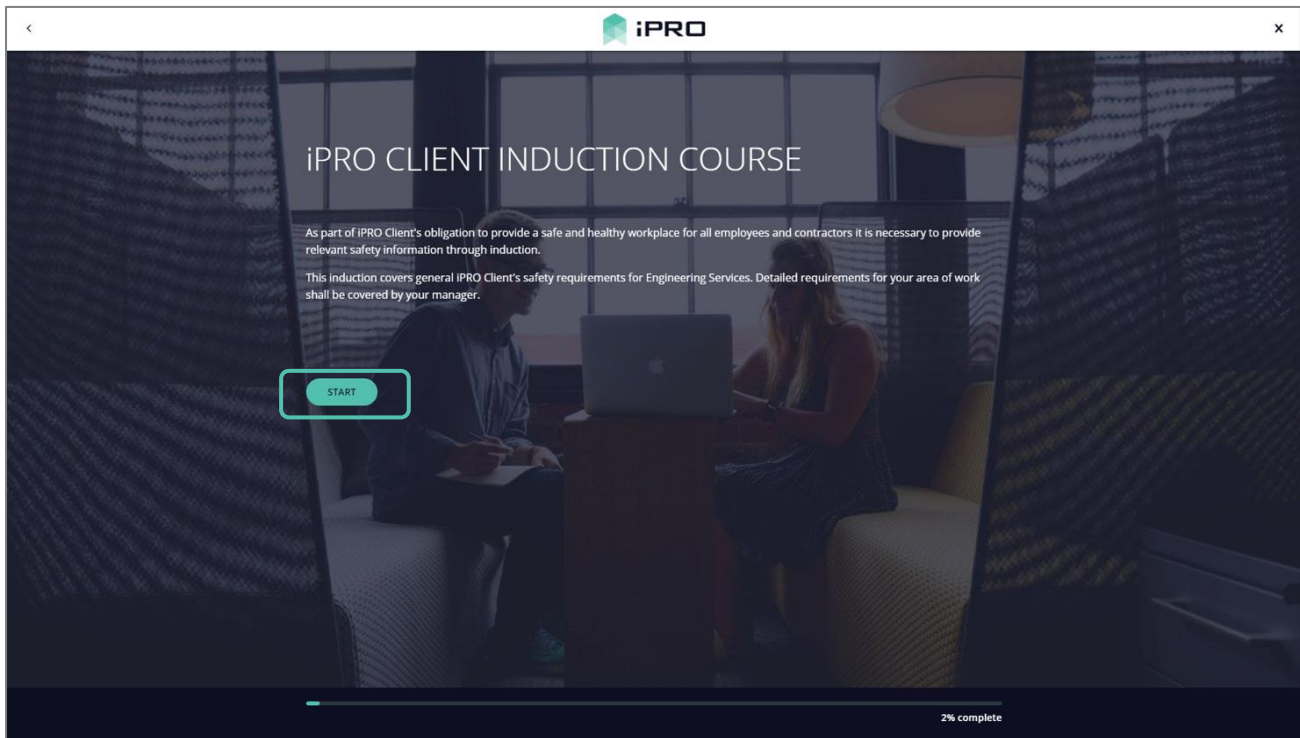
‹

iPRO

×

iPRO CLIENT INDUCTION COURSE

As part of iPRO Client's obligation to provide a safe and healthy workplace for all employees and contractors it is necessary to provide relevant safety information through induction.

This induction covers general iPRO Client's safety requirements for Engineering Services. Detailed requirements for your area of work shall be covered by your manager.

START

2% complete